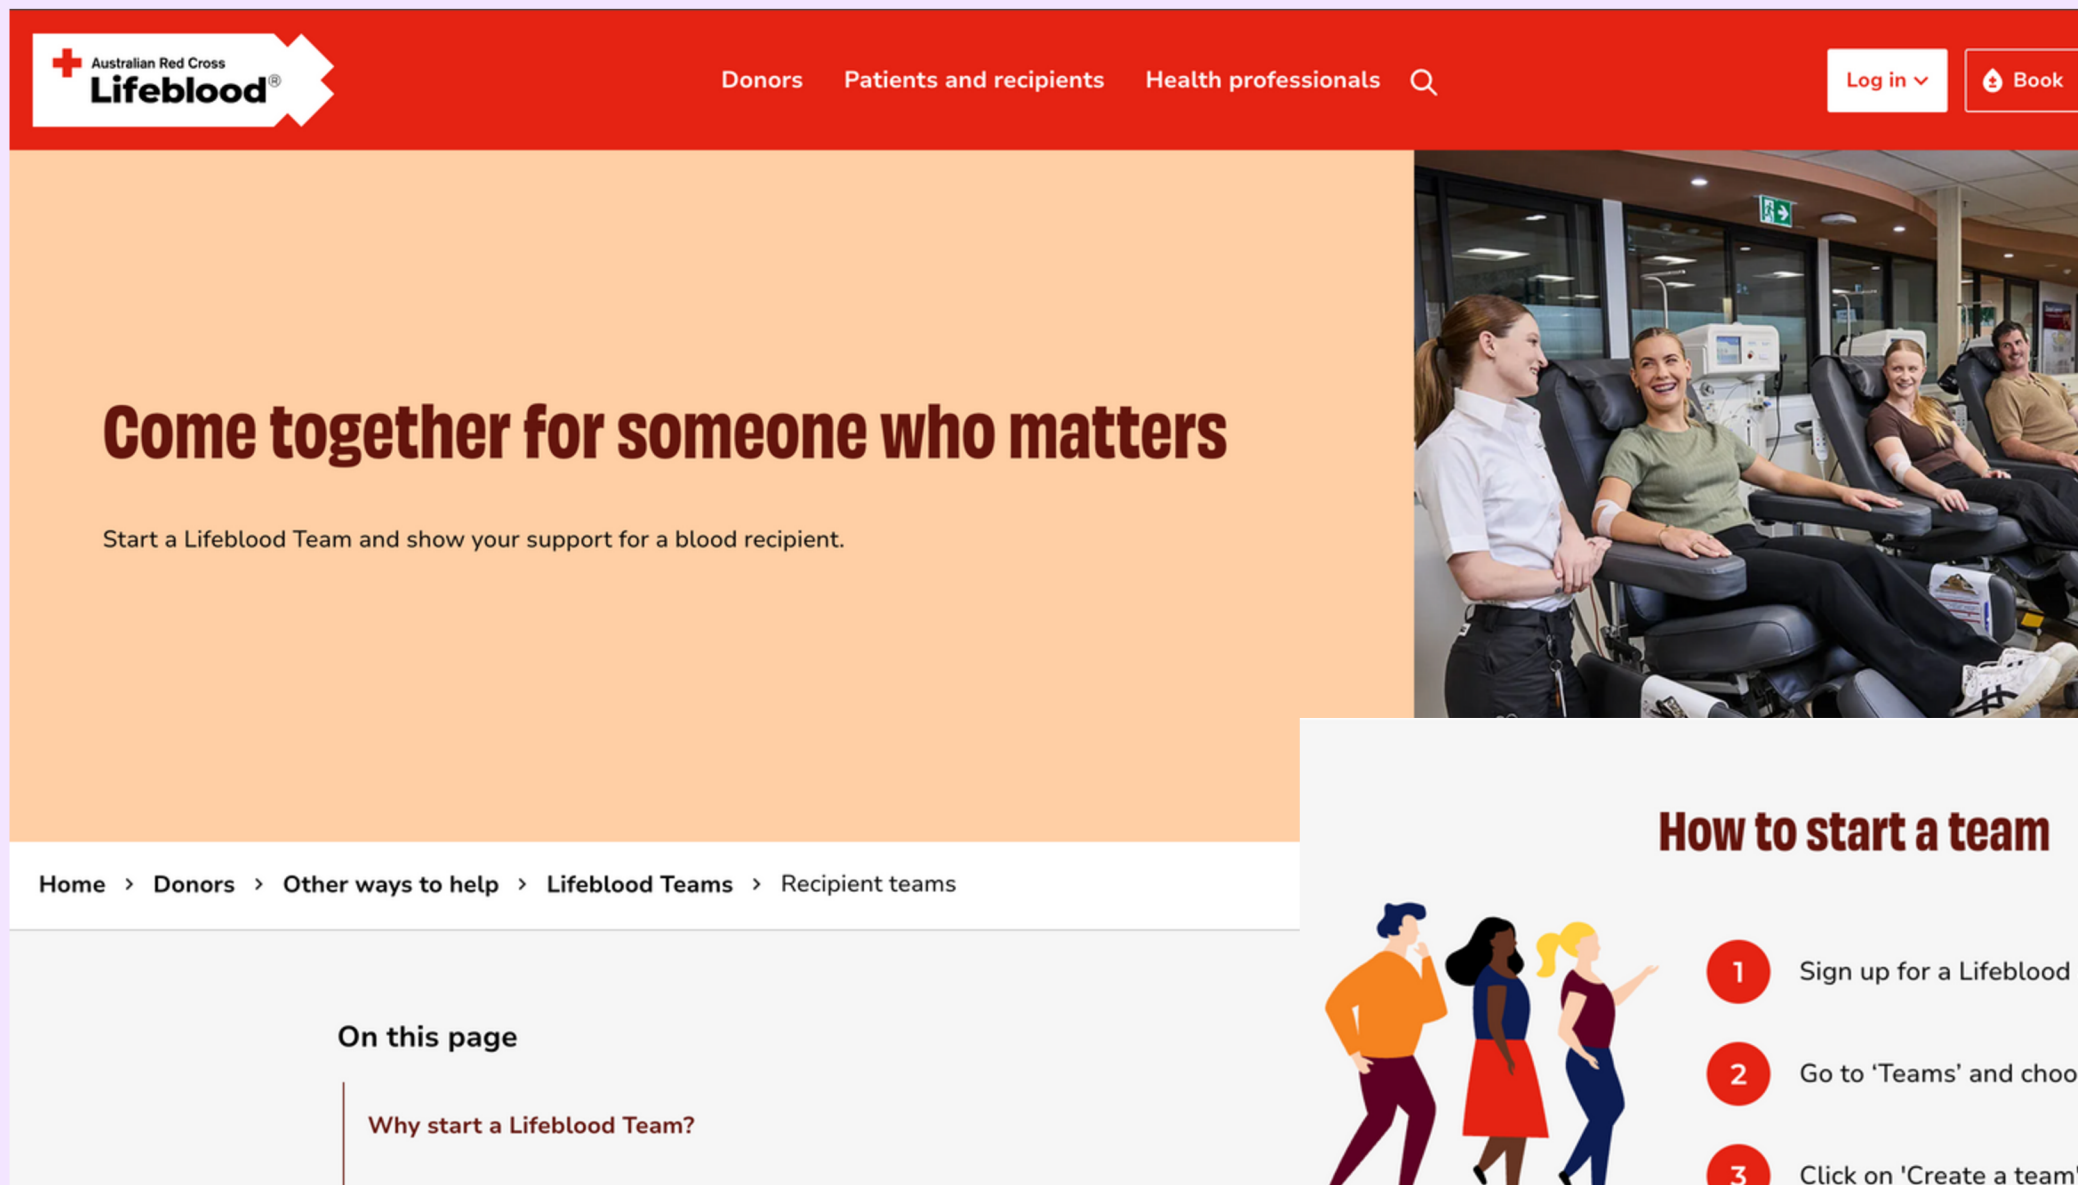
Australian Red Cross Lifeblood®

Donors Patients and recipients Health professionals

Log in Book

Come together for someone who matters

Start a Lifeblood Team and show your support for a blood recipient.

Home › Donors › Other ways to help › Lifeblood Teams › Recipient teams

On this page

Why start a Lifeblood Team?

How to start a team

1 Sign up for a Lifeblood

2 Go to 'Teams' and choo

3 Click on 'Create a team'